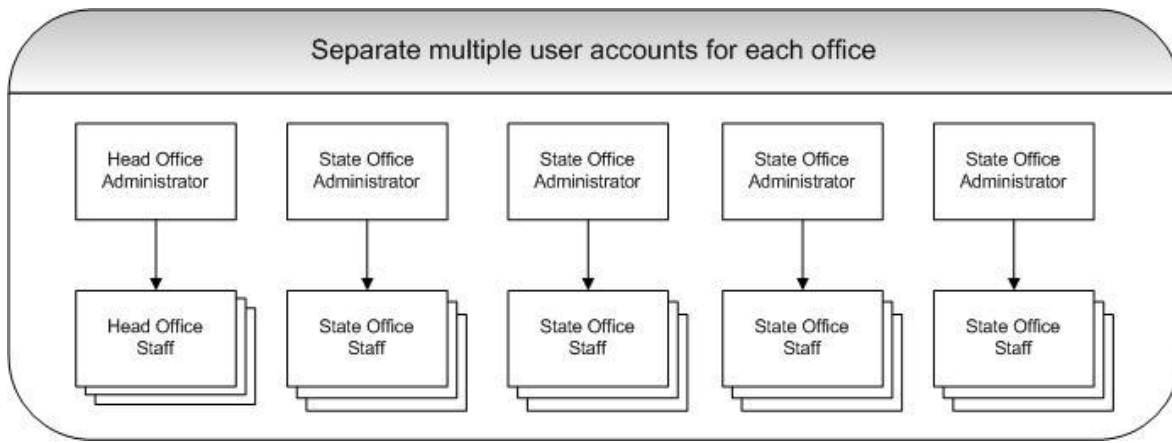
Separate multiple user accounts for each office

Head Office Administrator

Head Office Staff

State Office Administrator

State Office Staff

State Office Administrator

State Office Staff

State Office Administrator

State Office Staff

State Office Administrator

State Office Staff